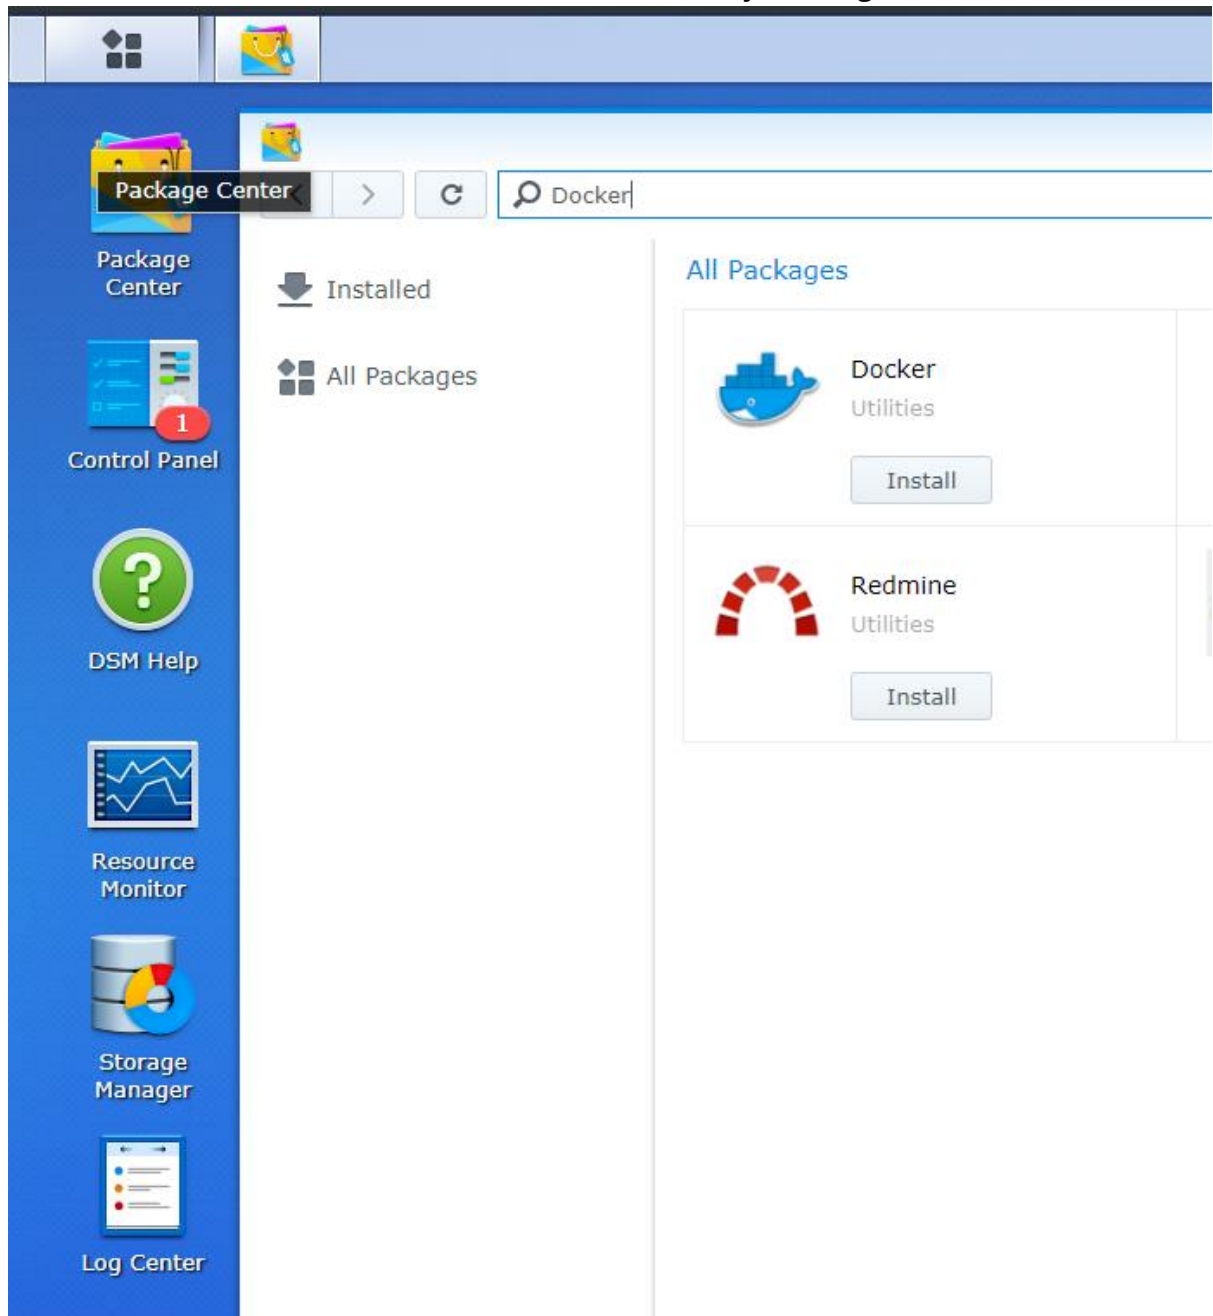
Package Center

Package Center

1

Control Panel

DSM Help

Resource Monitor

Storage Manager

Log Center

Docker

Installed

All Packages

All Packages

Docker

Utilities

Install

Redmine

Utilities

Install